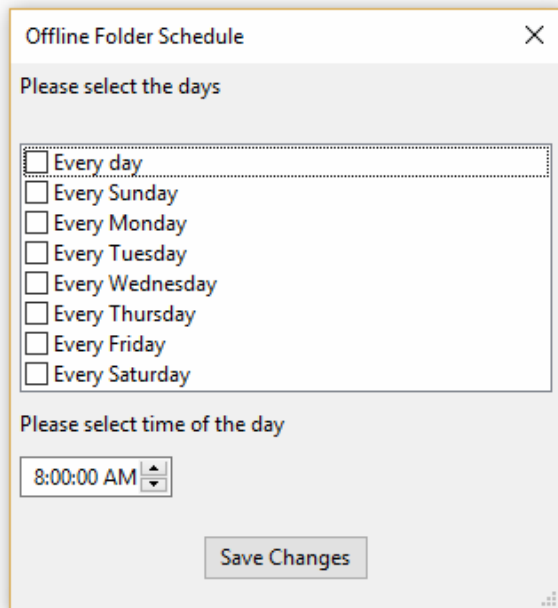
Offline Folder Schedule

×

Please select the days

Every day
Every Sunday
Every Monday
Every Tuesday
Every Wednesday
Every Thursday
Every Friday
Every Saturday

Please select time of the day

8:00:00 AM

Save Changes